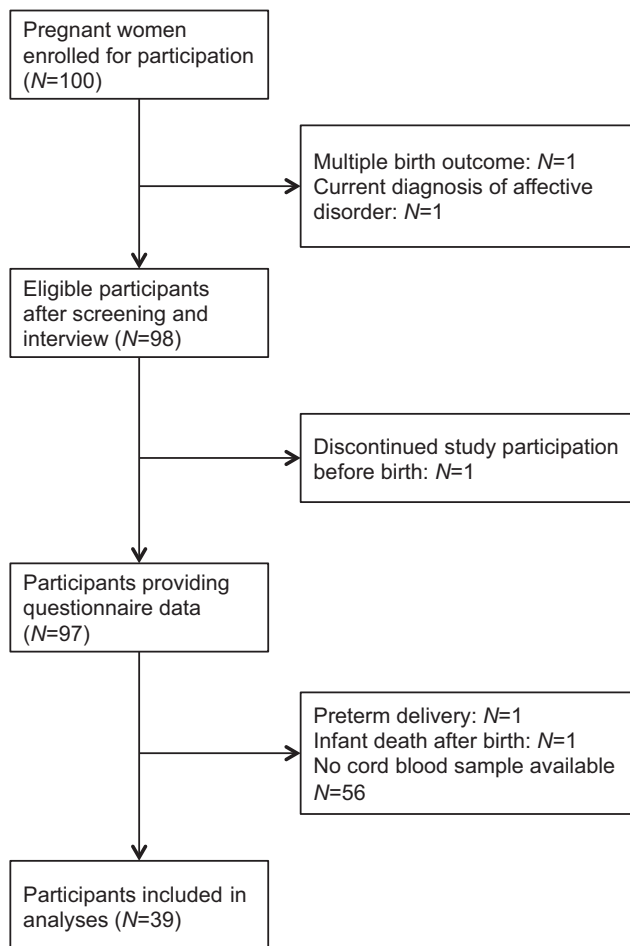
Pregnant women enrolled for participation ($N$=100)

Multiple birth outcome: $N$=1
Current diagnosis of affective disorder: $N$=1

Eligible participants after screening and interview ($N$=98)

Discontinued study participation before birth: $N$=1

Participants providing questionnaire data ($N$=97)

Preterm delivery: $N$=1
Infant death after birth: $N$=1
No cord blood sample available $N$=56

Participants included in analyses ($N$=39)